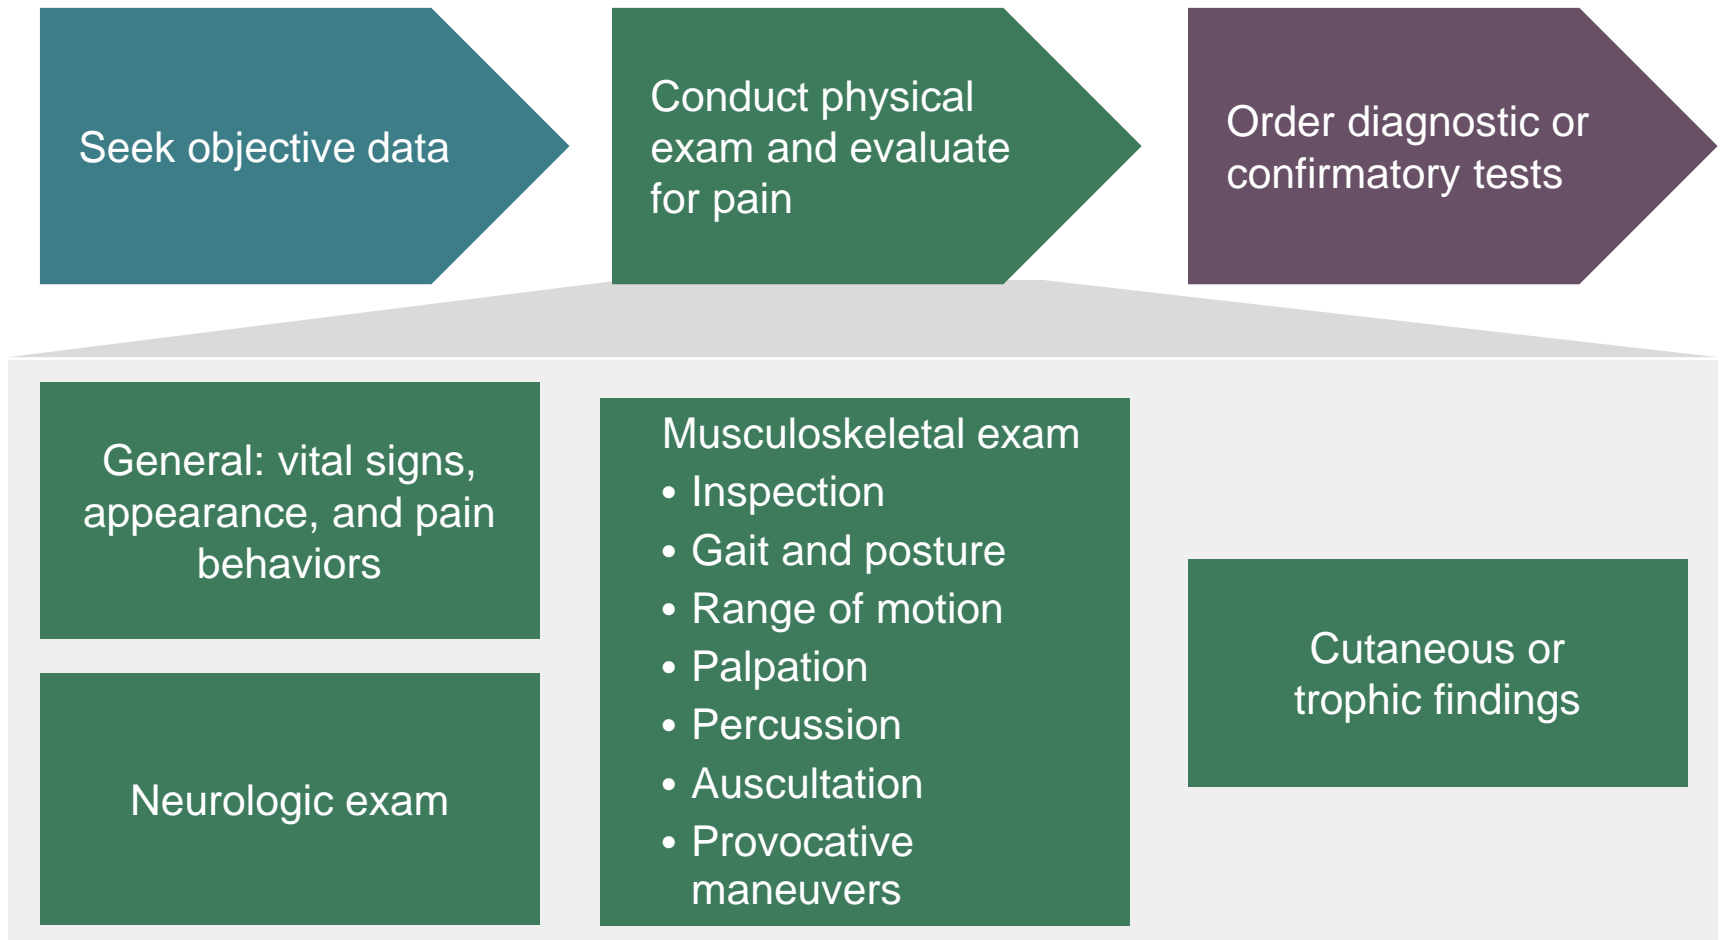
Seek objective data

Conduct physical exam and evaluate for pain

Order diagnostic or confirmatory tests

General: vital signs, appearance, and pain behaviors

Neurologic exam

Musculoskeletal exam
- Inspection
- Gait and posture
- Range of motion
- Palpation
- Percussion
- Auscultation
- Provocative maneuvers

Cutaneous or trophic findings